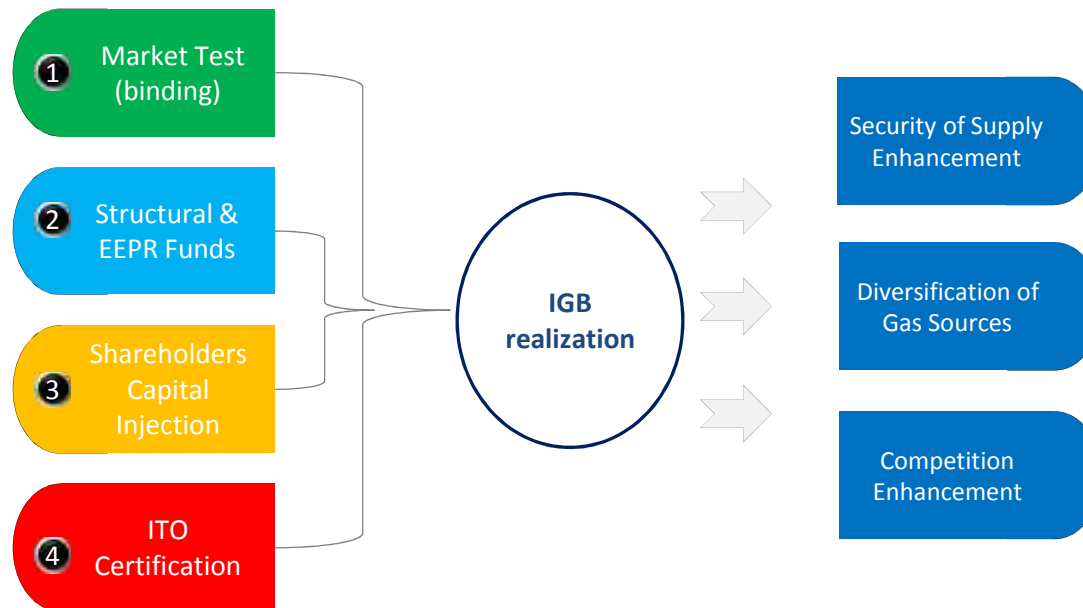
1 Market Test (binding)

2 Structural & EEPR Funds

3 Shareholders Capital Injection

4 ITO Certification

IGB realization

Security of Supply Enhancement

Diversification of Gas Sources

Competition Enhancement